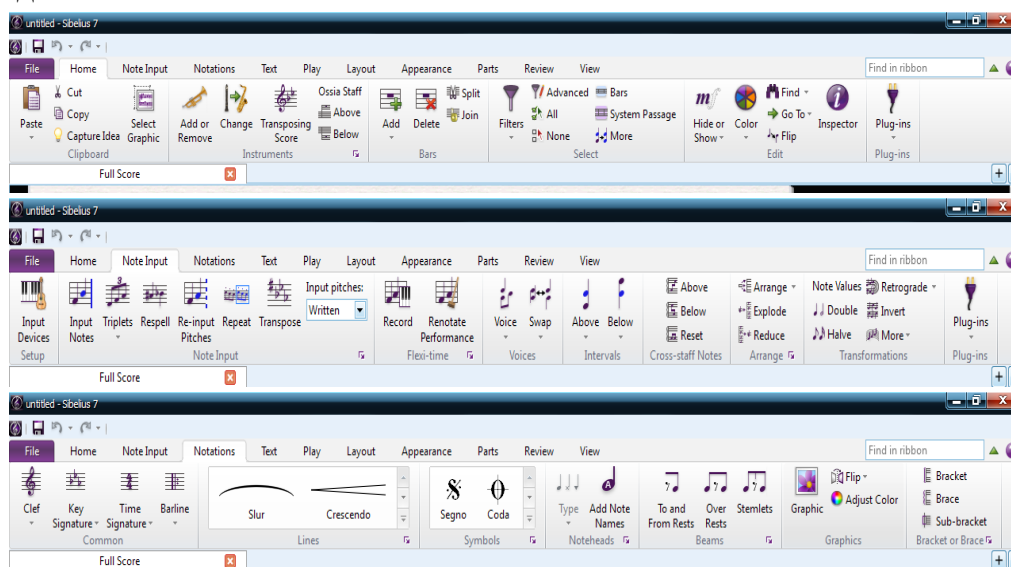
untitled - Sibelius 7

File Home Note Input Notations Text Play Layout Appearance Parts Review View Find in ribbon

Paste Cut Copy Capture Idea Select Graphic Clipboard

Add or Remove Change Transposing Score Ossia Staff Above Below Instruments

Add Delete Split Join Bars

Filters Advanced All None Bars System Passage More Select

Hide or Show Color Find Go To Flip Inspector Edit

Plug-ins Plug-ins

Full Score

untitled - Sibelius 7

File Home Note Input Notations Text Play Layout Appearance Parts Review View Find in ribbon

Input Devices Setup

Input Notes Triplets Respell Re-input Pitches Repeat Transpose Input pitches: Written Note Input

Record Renotate Performance Flexi-time

Voice Swap Voices

Above Below Intervals

Above Below Reset Cross-staff Notes

Arrange Explode Reduce Arrange

Note Values Double Halve Retrograde Invert More Transformations

Plug-ins Plug-ins

Full Score

untitled - Sibelius 7

File Home Note Input Notations Text Play Layout Appearance Parts Review View Find in ribbon

Clef Key Signature Time Signature Barline Common

Slur Crescendo Lines

Segno Coda Symbols

Type Add Note Names Noteheads

To and From Rests Over Rests Stemlets Beams

Graphic Flip Adjust Color Graphics

Bracket Brace Sub-bracket Bracket or Brace

Full Score